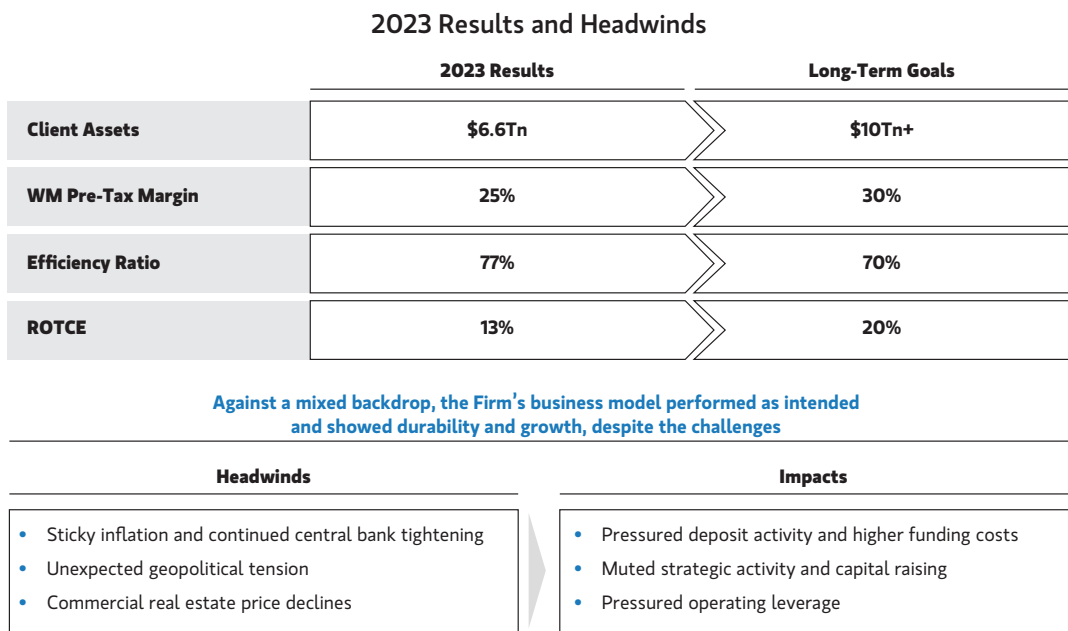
2023 Results and Headwinds

| | 2023 Results | Long-Term Goals |
|---|---|---|
| Client Assets | \$6.6Tn | \$10Tn+ |
| WM Pre-Tax Margin | 25% | 30% |
| Efficiency Ratio | 77% | 70% |
| ROTCE | 13% | 20% |

Against a mixed backdrop, the Firm's business model performed as intended and showed durability and growth, despite the challenges

Headwinds

- Sticky inflation and continued central bank tightening
- Unexpected geopolitical tension
- Commercial real estate price declines

Impacts

- Pressured deposit activity and higher funding costs
- Muted strategic activity and capital raising
- Pressured operating leverage